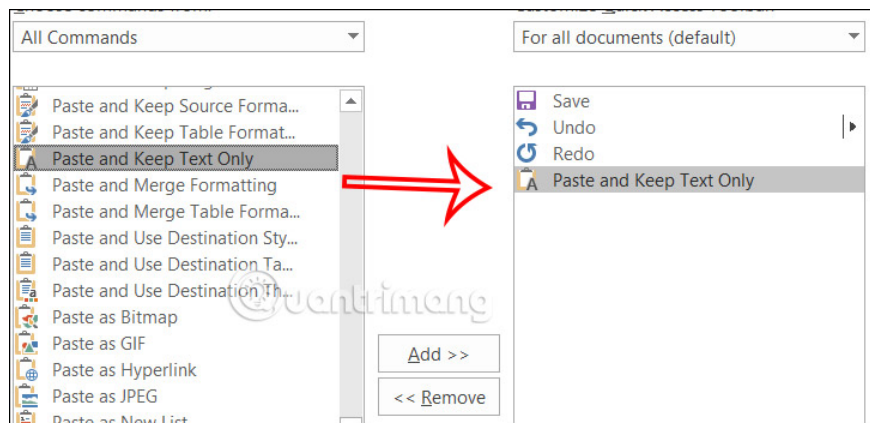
All Commands

For all documents (default)

Paste and Keep Source Forma...
Paste and Keep Table Format...
Paste and Keep Text Only
Paste and Merge Formatting
Paste and Merge Table Forma...
Paste and Use Destination Sty...
Paste and Use Destination Ta...
Paste and Use Destination Th...
Paste as Bitmap
Paste as GIF
Paste as Hyperlink
Paste as JPEG
Paste as New List

Add >>
<< Remove

Save
Undo
Redo
Paste and Keep Text Only

quantrimang